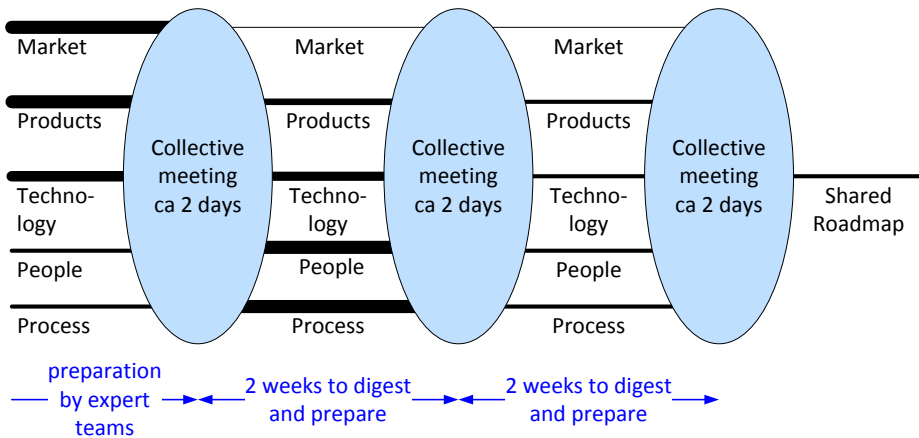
Market

Products

Technology

People

Process

Collective meeting ca 2 days

Market

Products

Technology

People

Process

Collective meeting ca 2 days

Market

Products

Technology

People

Process

Collective meeting ca 2 days

Shared Roadmap

preparation by expert teams

2 weeks to digest and prepare

2 weeks to digest and prepare